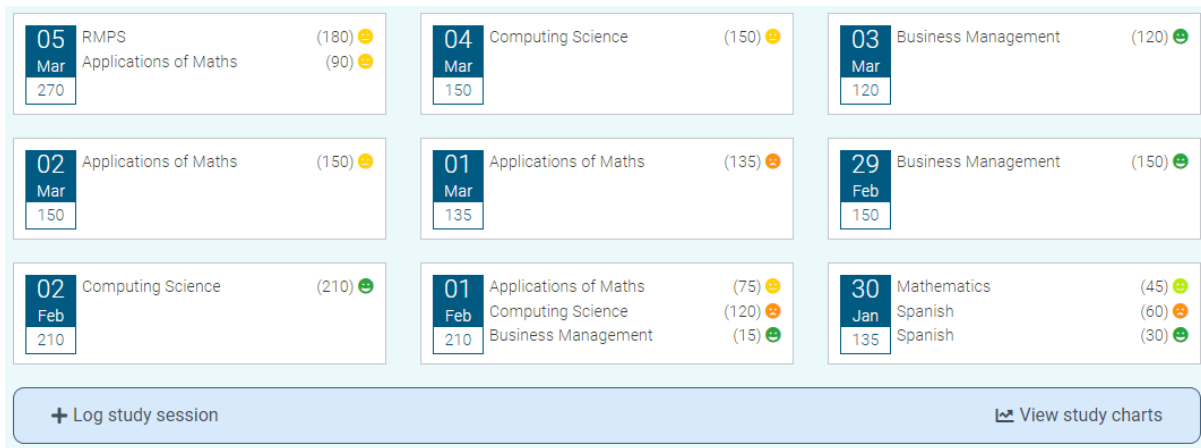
05
Mar
270
RMPS (180)
Applications of Maths (90)

04
Mar
150
Computing Science (150)

03
Mar
120
Business Management (120)

02
Mar
150
Applications of Maths (150)

01
Mar
135
Applications of Maths (135)

29
Feb
150
Business Management (150)

02
Feb
210
Computing Science (210)

01
Feb
210
Applications of Maths (75)
Computing Science (120)
Business Management (15)

30
Jan
135
Mathematics (45)
Spanish (60)
Spanish (30)

+ Log study session

View study charts